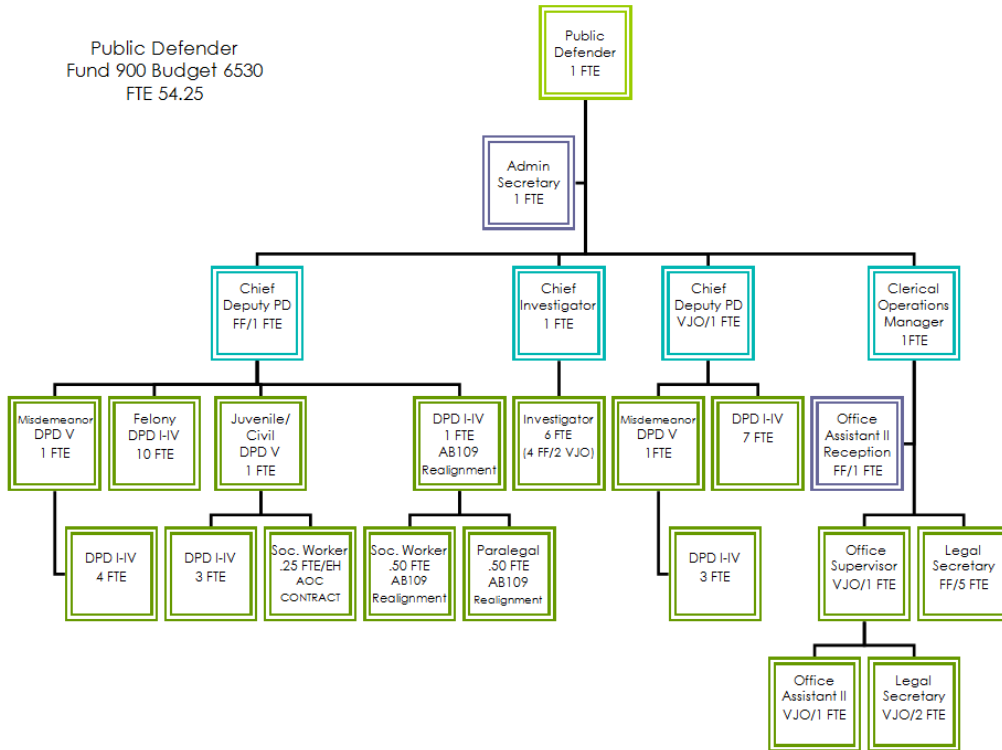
Public Defender
Fund 900 Budget 6530
FTE 54.25

Public Defender
1 FTE

Admin Secretary
1 FTE

Chief Deputy PD
FF/1 FTE

Chief Investigator
1 FTE

Chief Deputy PD
VJO/1 FTE

Clerical Operations Manager
1FTE

Misdemeanor DPD V
1 FTE

Felony DPD I-IV
10 FTE

Juvenile/ Civil DPD V
1 FTE

DPD I-IV
1 FTE
AB109 Realignment

Investigator
6 FTE
(4 FF/2 VJO)

Misdemeanor DPD V
1FTE

DPD I-IV
7 FTE

Office Assistant II Reception
FF/1 FTE

DPD I-IV
4 FTE

DPD I-IV
3 FTE

Soc. Worker
.25 FTE/EH
AOC CONTRACT

Soc. Worker
.50 FTE
AB109 Realignment

Paralegal
.50 FTE
AB109 Realignment

DPD I-IV
3 FTE

Office Supervisor
VJO/1 FTE

Legal Secretary
FF/5 FTE

Office Assistant II
VJO/1 FTE

Legal Secretary
VJO/2 FTE